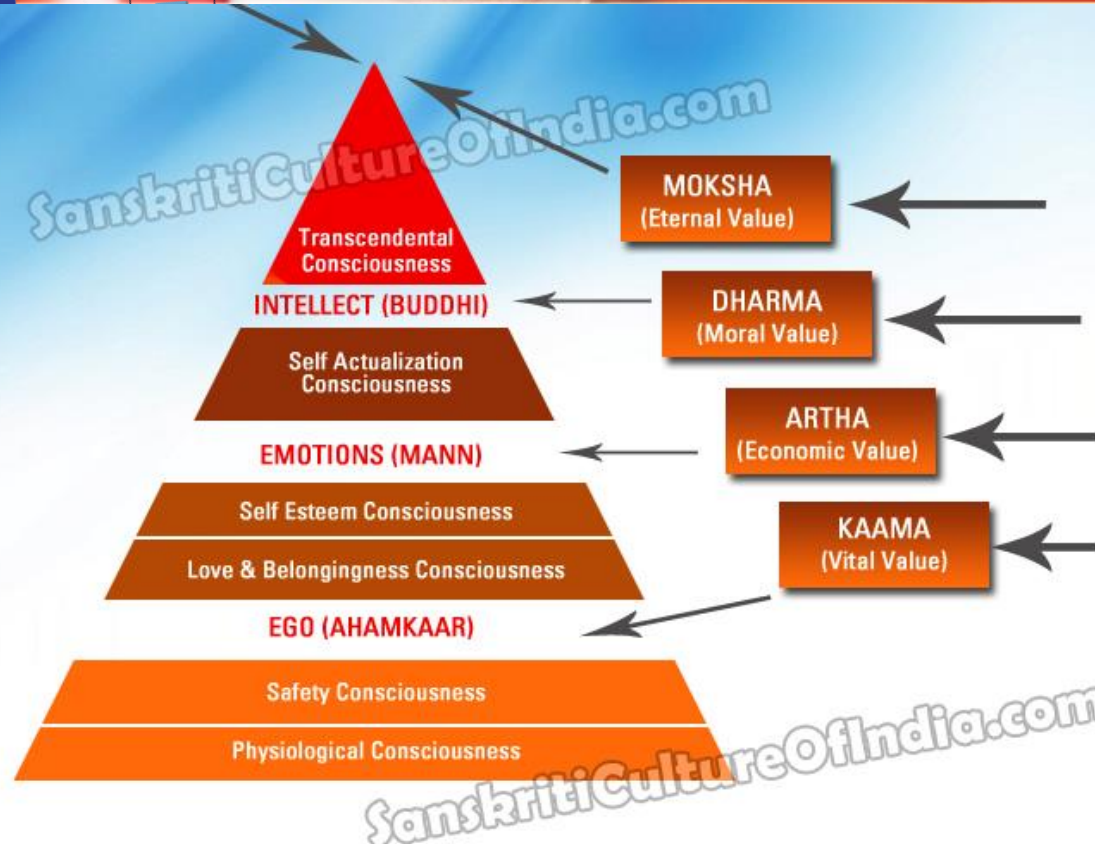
SanskritiCultureOfIndia.com

Transcendental Consciousness

MOKSHA
(Eternal Value)

INTELLECT (BUDDHI)

DHARMA
(Moral Value)

Self Actualization Consciousness

ARTHA
(Economic Value)

EMOTIONS (MANN)

Self Esteem Consciousness

KAAMA
(Vital Value)

Love & Belongingness Consciousness

EGO (AHAMKAAR)

Safety Consciousness

Physiological Consciousness

SanskritiCultureOfIndia.com